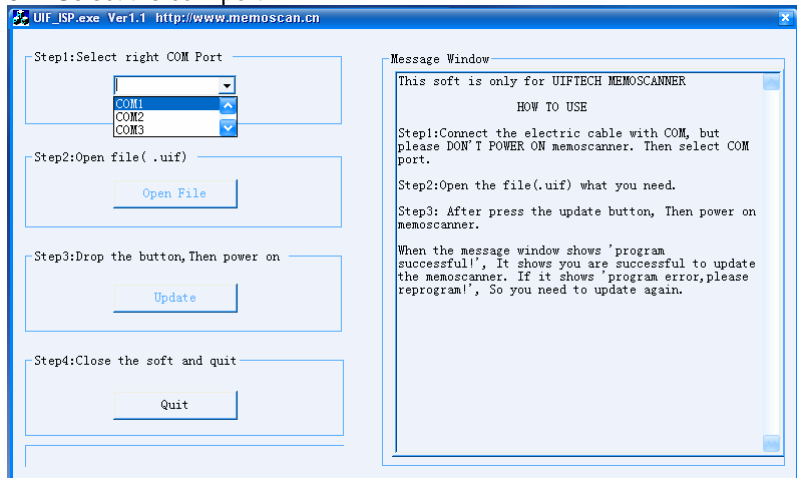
UIF_ISP.exe Ver1.1 http://www.memoscan.cn

Step1:Select right COM Port

COM1
COM2
COM3

Step2:Open file( .uif)

Open File

Step3:Drop the button, Then power on

Update

Step4:Close the soft and quit

Quit

Message Window

This soft is only for UIFTECH MEMOSCANNER

HOW TO USE

Step1:Connect the electric cable with COM, but please DON'T POWER ON memoscanner. Then select COM port.

Step2:Open the file(.uif) what you need.

Step3: After press the update button, Then power on memoscanner.

When the message window shows 'program successful!', It shows you are successful to update the memoscanner. If it shows 'program error,please reprogram!', So you need to update again.